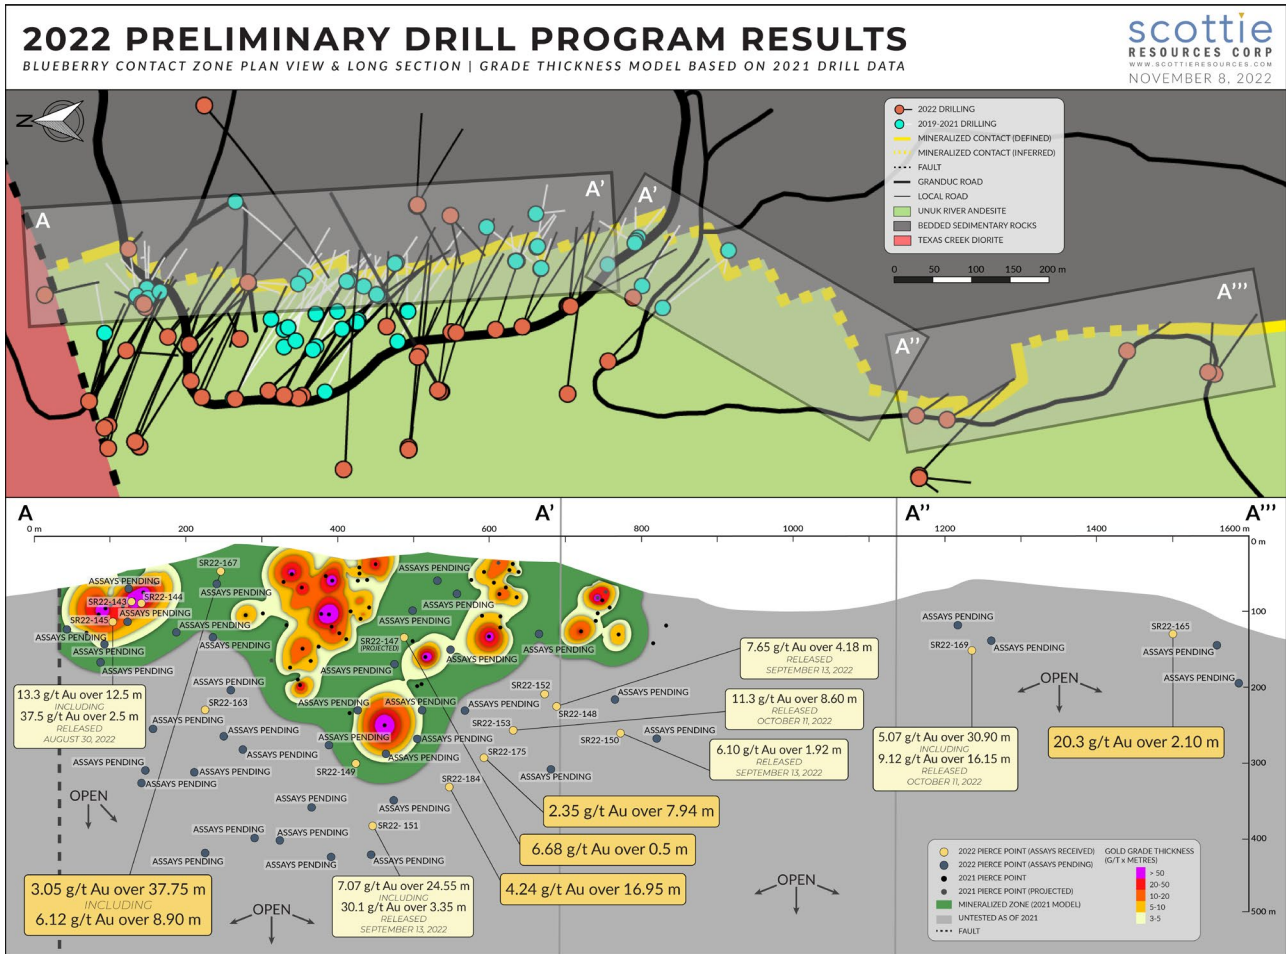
2022 PRELIMINARY DRILL PROGRAM RESULTS

BLUEBERRY CONTACT ZONE PLAN VIEW & LONG SECTION | GRADE THICKNESS MODEL BASED ON 2021 DRILL DATA

scottie RESOURCES CORP
WWW.SCOTTIERESOURCES.COM
NOVEMBER 8, 2022

N

A
A'
A'
A''
A'''

2022 DRILLING
2019-2021 DRILLING
MINERALIZED CONTACT (DEFINED)
MINERALIZED CONTACT (INFERRED)
FAULT
GRANDUC ROAD
LOCAL ROAD
UNUK RIVER ANDESITE
BEDDED SEDIMENTARY ROCKS
TEXAS CREEK DIORITE

0 50 100 150 200 m

A A' A'' A'''
0 m 200 400 600 800 1000 1200 1400 1600 m
0 m
100
200
300
400
500 m

ASSAYS PENDING
SR22-143
SR22-144
ASSAYS PENDING
SR22-145
ASSAYS PENDING
ASSAYS PENDING
ASSAYS PENDING
SR22-167
ASSAYS PENDING
ASSAYS PENDING
ASSAYS PENDING
ASSAYS PENDING
ASSAYS PENDING
ASSAYS PENDING
SR22-147 (PROJECTED)
ASSAYS PENDING
ASSAYS PENDING
ASSAYS PENDING
ASSAYS PENDING
SR22-163
ASSAYS PENDING
ASSAYS PENDING
ASSAYS PENDING
ASSAYS PENDING
ASSAYS PENDING
ASSAYS PENDING
ASSAYS PENDING
ASSAYS PENDING
SR22-152
SR22-148
SR22-153
SR22-175
SR22-149
ASSAYS PENDING
ASSAYS PENDING
ASSAYS PENDING
ASSAYS PENDING
ASSAYS PENDING
SR22-184
ASSAYS PENDING
ASSAYS PENDING
ASSAYS PENDING
SR22- 151
ASSAYS PENDING
ASSAYS PENDING
ASSAYS PENDING
ASSAYS PENDING
ASSAYS PENDING
ASSAYS PENDING
SR22-150
ASSAYS PENDING
ASSAYS PENDING
SR22-169
ASSAYS PENDING
SR22-165
ASSAYS PENDING
ASSAYS PENDING
OPEN
OPEN
OPEN
OPEN

13.3 g/t Au over 12.5 m
INCLUDING
37.5 g/t Au over 2.5 m
RELEASED
AUGUST 30, 2022

7.65 g/t Au over 4.18 m
RELEASED
SEPTEMBER 13, 2022

11.3 g/t Au over 8.60 m
RELEASED
OCTOBER 11, 2022

6.10 g/t Au over 1.92 m
RELEASED
SEPTEMBER 13, 2022

5.07 g/t Au over 30.90 m
INCLUDING
9.12 g/t Au over 16.15 m
RELEASED
OCTOBER 11, 2022

20.3 g/t Au over 2.10 m

2.35 g/t Au over 7.94 m

6.68 g/t Au over 0.5 m

4.24 g/t Au over 16.95 m

3.05 g/t Au over 37.75 m
INCLUDING
6.12 g/t Au over 8.90 m

7.07 g/t Au over 24.55 m
INCLUDING
30.1 g/t Au over 3.35 m
RELEASED
SEPTEMBER 13, 2022

2022 PIERCE POINT (ASSAYS RECEIVED)
2022 PIERCE POINT (ASSAYS PENDING)
2021 PIERCE POINT
2021 PIERCE POINT (PROJECTED)
MINERALIZED ZONE (2021 MODEL)
UNTESTED AS OF 2021
FAULT
GOLD GRADE THICKNESS (G/T x METRES)
> 50
20-50
10-20
5-10
3-5